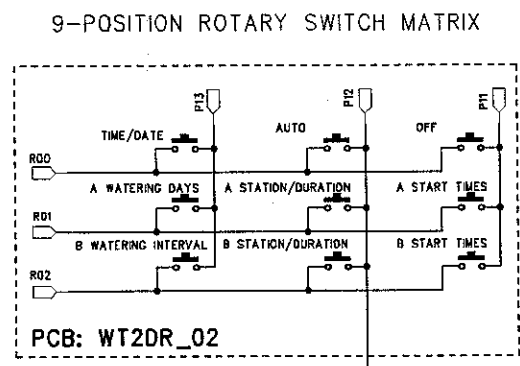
9-POSITION ROTARY SWITCH MATRIX

P13

P12

P11

TIME/DATE

AUTO

OFF

RO0

A WATERING DAYS

A STATION/DURATION

A START TIMES

RO1

B WATERING INTERVAL

B STATION/DURATION

B START TIMES

RO2

PCB: WT2DR_02